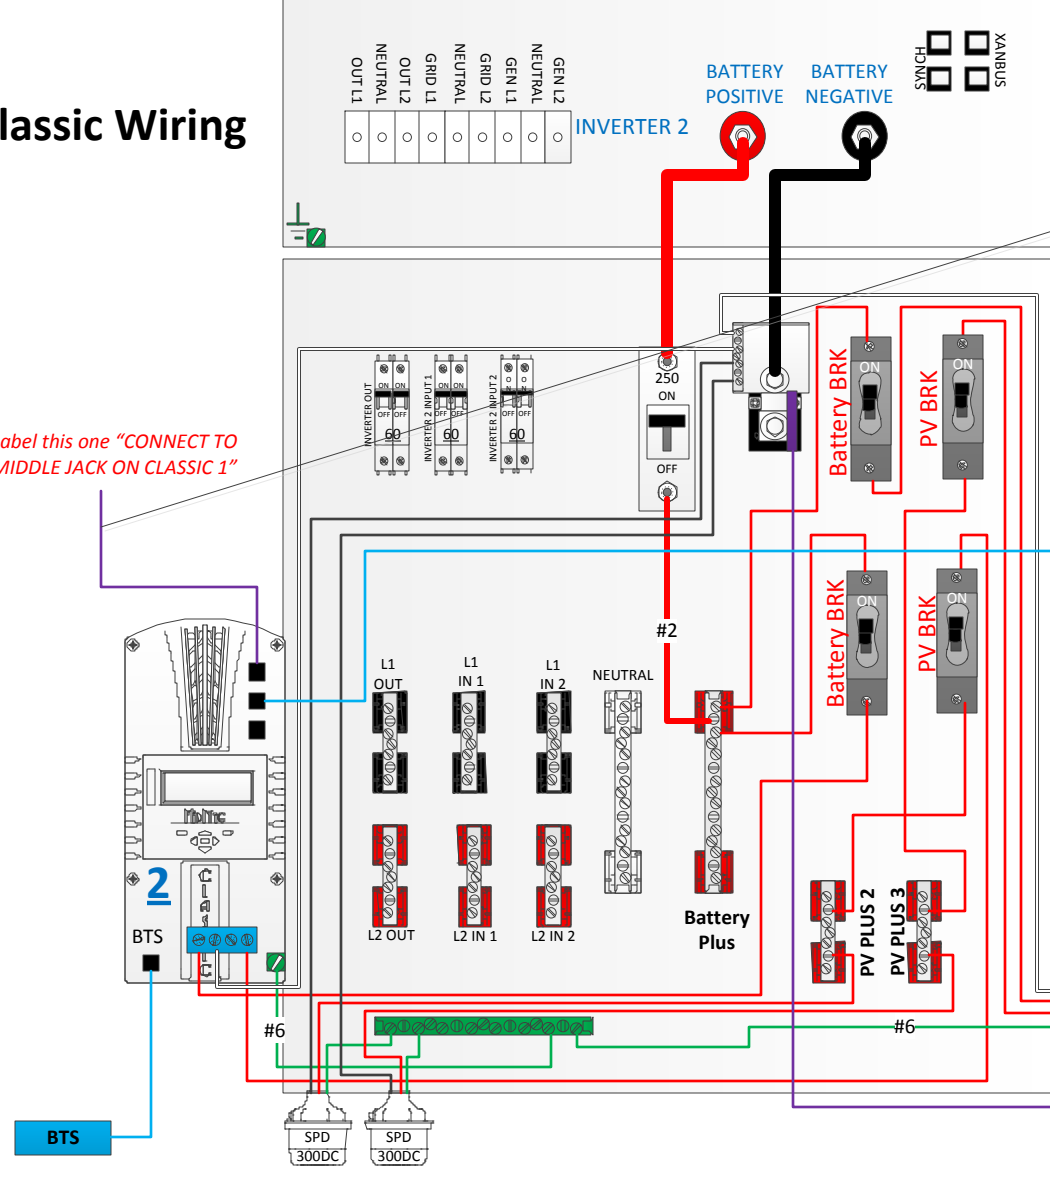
lassic Wiring

OUT L1
NEUTRAL
OUT L2
GRID L1
NEUTRAL
GRID L2
GEN L1
NEUTRAL
GEN L2

INVERTER 2

BATTERY POSITIVE

BATTERY NEGATIVE

SYNCH

XANBUS

abel this one "CONNECT TO MIDDLE JACK ON CLASSIC 1"

INVERTER OUT
ON ON
OFF OFF
60

INVERTER 2 INPUT 1
ON ON
OFF OFF
60

INVERTER 2 INPUT 2
ON ON
OFF OFF
60

250
ON
OFF

Battery BRK
ON

PV BRK
ON

Battery BRK
ON

PV BRK
ON

#2

L1 OUT

L1 IN 1

L1 IN 2

NEUTRAL

2

BTS

L2 OUT

L2 IN 1

L2 IN 2

Battery Plus

PV PLUS 2

PV PLUS 3

#6

#6

BTS

SPD
300DC

SPD
300DC